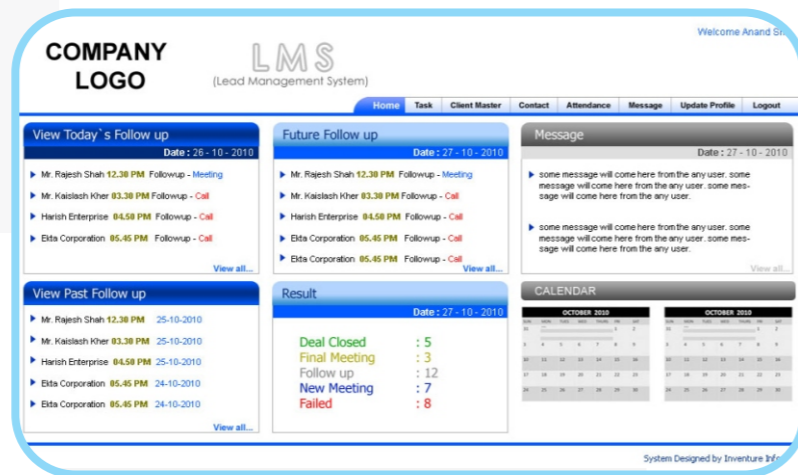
COMPANY LOGO

LMS
(Lead Management System)

Welcome Anand Sh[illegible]

Home | Task | Client Master | Contact | Attendance | Message | Update Profile | Logout

View Today`s Follow up
Date : 26 - 10 - 2010
Mr. Rajesh Shah 12.30 PM Followup - Meeting
Mr. Kaislash Kher 03.30 PM Followup - Call
Harish Enterprise 04.50 PM Followup - Call
Ekta Corporation 05.45 PM Followup - Call
View all...

Future Follow up
Date : 27 - 10 - 2010
Mr. Rajesh Shah 12.30 PM Followup - Meeting
Mr. Kaislash Kher 03.30 PM Followup - Call
Harish Enterprise 04.50 PM Followup - Call
Ekta Corporation 05.45 PM Followup - Call
Ekta Corporation 05.45 PM Followup - Call
View all...

Message
Date : 27 - 10 - 2010
some message will come here from the any user. some message will come here from the any user. some message will come here from the any user.
some message will come here from the any user. some message will come here from the any user. some message will come here from the any user.
View all...

View Past Follow up
Mr. Rajesh Shah 12.30 PM 25-10-2010
Mr. Kaislash Kher 03.30 PM 25-10-2010
Harish Enterprise 04.50 PM 25-10-2010
Ekta Corporation 05.45 PM 24-10-2010
Ekta Corporation 05.45 PM 24-10-2010
View all...

Result
Date : 27 - 10 - 2010
Deal Closed : 5
Final Meeting : 3
Follow up : 12
New Meeting : 7
Failed : 8

CALENDAR
OCTOBER 2010
OCTOBER 2010

System Designed by Inventure Info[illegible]